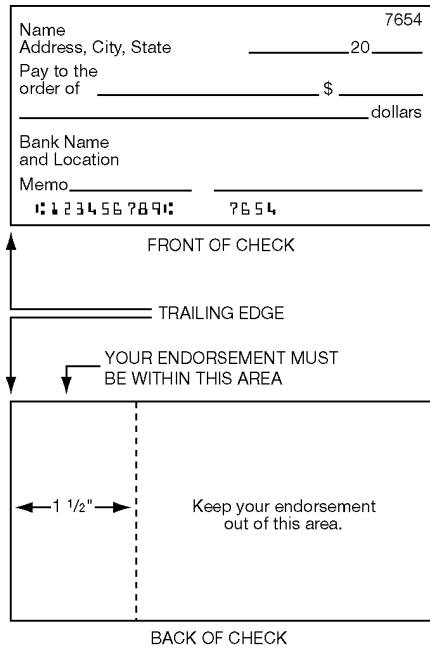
7654

Name
Address, City, State

20

Pay to the order of $

dollars

Bank Name and Location

Memo

⑆123456789⑆ 7654

FRONT OF CHECK

TRAILING EDGE

YOUR ENDORSEMENT MUST BE WITHIN THIS AREA

1 1/2"

Keep your endorsement out of this area.

BACK OF CHECK